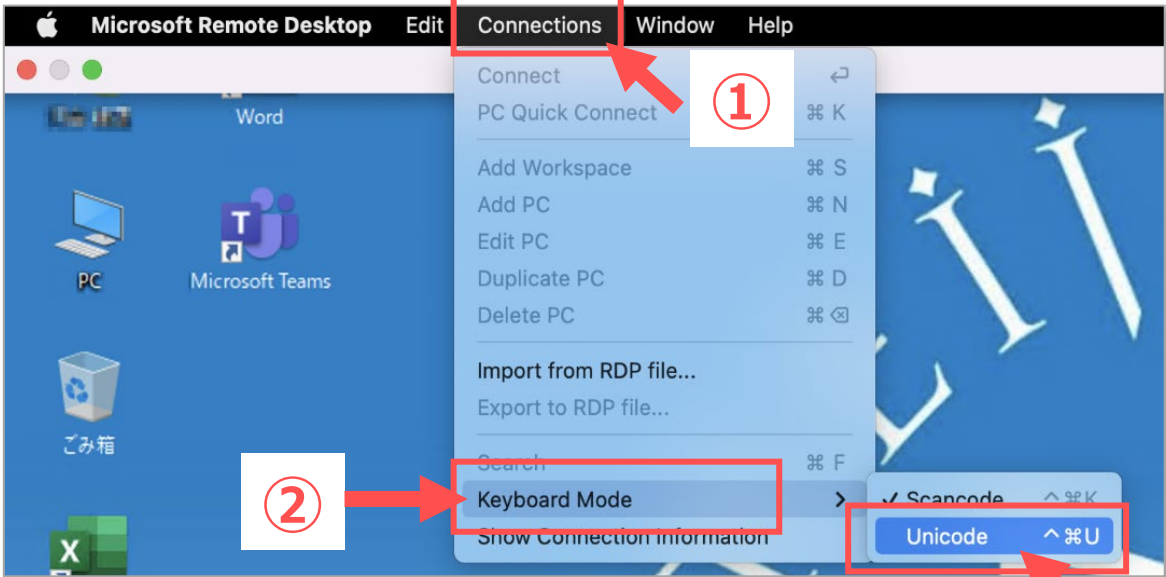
Microsoft Remote Desktop Edit Connections Window Help

①

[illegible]

Word

PC

Microsoft Teams

ごみ箱

Connect ↩
PC Quick Connect ⌘ K

Add Workspace ⌘ S
Add PC ⌘ N
Edit PC ⌘ E
Duplicate PC ⌘ D
Delete PC ⌘ ⌫

Import from RDP file...
Export to RDP file...

Search ⌘ F
Keyboard Mode
Show Connection Information

②

✓ Scancode ^⌘K
Unicode ^⌘U